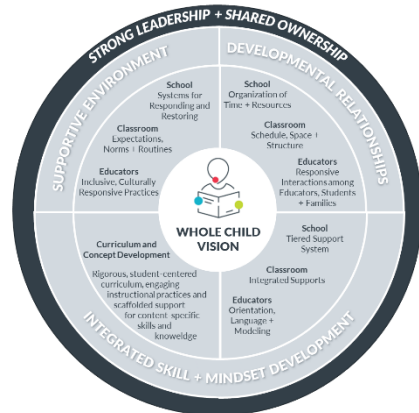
STRONG LEADERSHIP + SHARED OWNERSHIP

SUPPORTIVE ENVIRONMENT

School
Systems for Responding and Restoring

Classroom
Expectations, Norms + Routines

Educators
Inclusive, Culturally Responsive Practices

DEVELOPMENTAL RELATIONSHIPS

School
Organization of Time + Resources

Classroom
Schedule, Space + Structure

Educators
Responsive Interactions among Educators, Students + Families

WHOLE CHILD VISION

Curriculum and Concept Development

Rigorous, student-centered curriculum, engaging instructional practices and scaffolded support for content-specific skills and knoweldge

School
Tiered Support System

Classroom
Integrated Supports

Educators
Orientation, Language + Modeling

INTEGRATED SKILL + MINDSET DEVELOPMENT